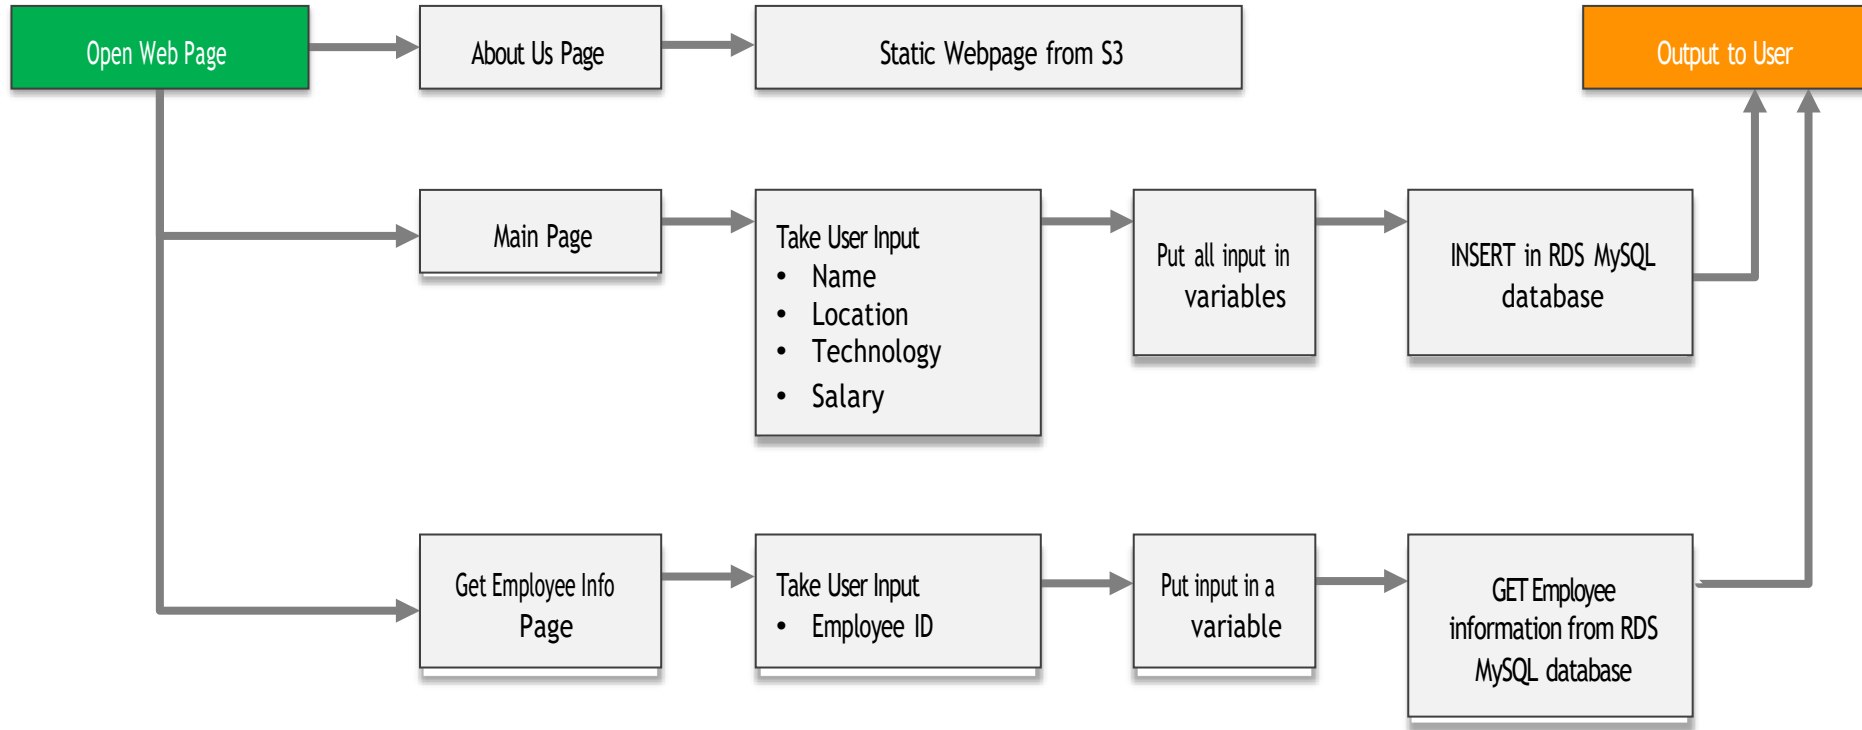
Open Web Page

About Us Page

Static Webpage from S3

Output to User

Main Page

Take User Input
• Name
• Location
• Technology
• Salary

Put all input in variables

INSERT in RDS MySQL database

Get Employee Info Page

Take User Input
• Employee ID

Put input in a variable

GET Employee information from RDS MySQL database